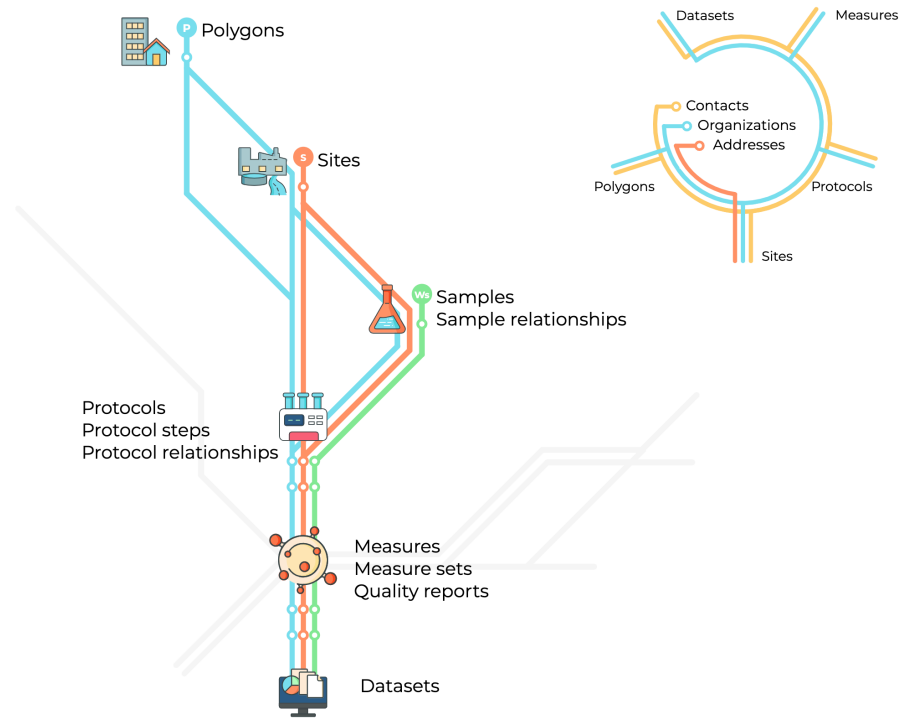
P Polygons

S Sites

Ws Samples
Sample relationships

Protocols
Protocol steps
Protocol relationships

Measures
Measure sets
Quality reports

Datasets

Datasets
Measures
Contacts
Organizations
Addresses
Polygons
Protocols
Sites